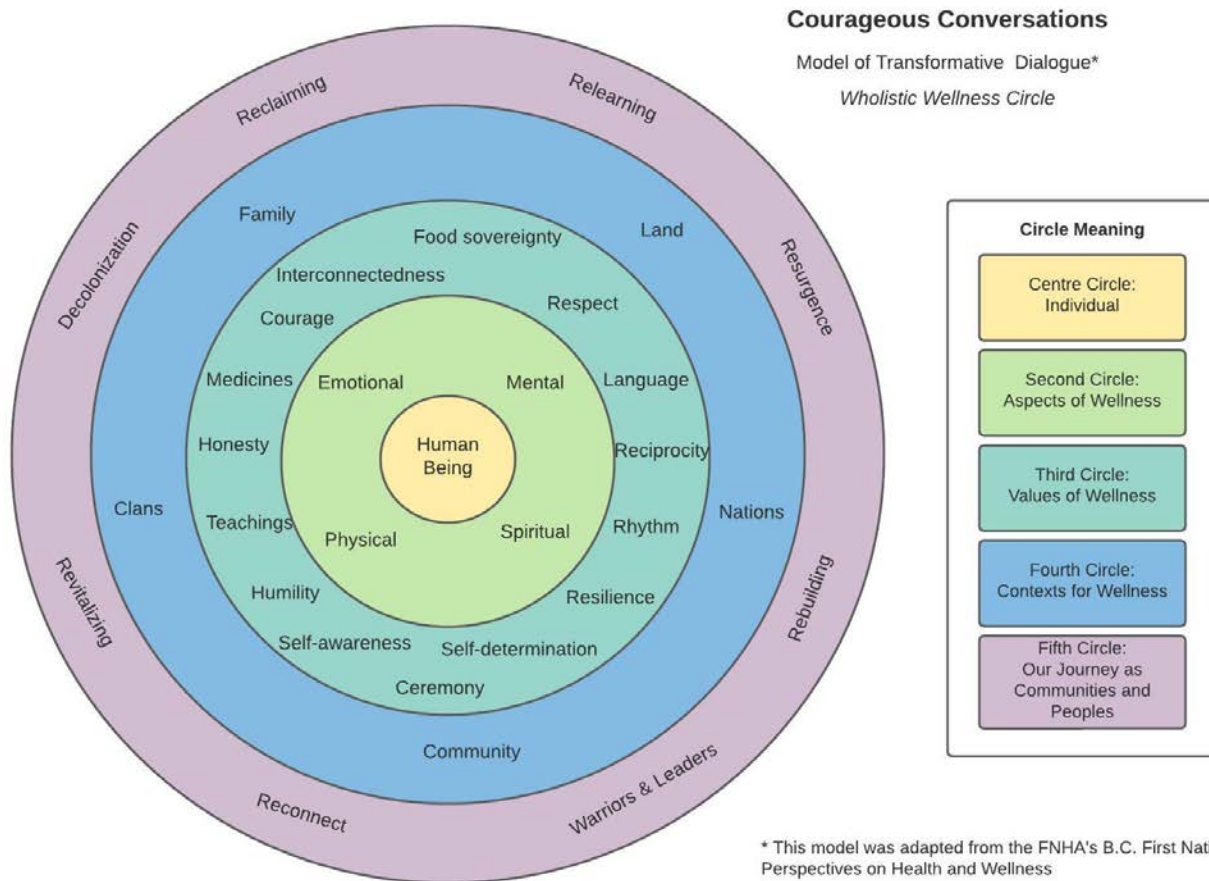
Courageous Conversations

Model of Transformative Dialogue*

Wholistic Wellness Circle

Reclaiming

Relearning

Decolonization

Resurgence

Revitalizing

Rebuilding

Reconnect

Warriors & Leaders

Family

Land

Clans

Nations

Community

Food sovereignty

Interconnectedness

Respect

Courage

Medicines

Language

Honesty

Reciprocity

Teachings

Rhythm

Humility

Resilience

Self-awareness

Self-determination

Ceremony

Emotional

Mental

Physical

Spiritual

Human Being

Circle Meaning

Centre Circle: Individual

Second Circle: Aspects of Wellness

Third Circle: Values of Wellness

Fourth Circle: Contexts for Wellness

Fifth Circle: Our Journey as Communities and Peoples

* This model was adapted from the FNHA's B.C. First Nat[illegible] Perspectives on Health and Wellness